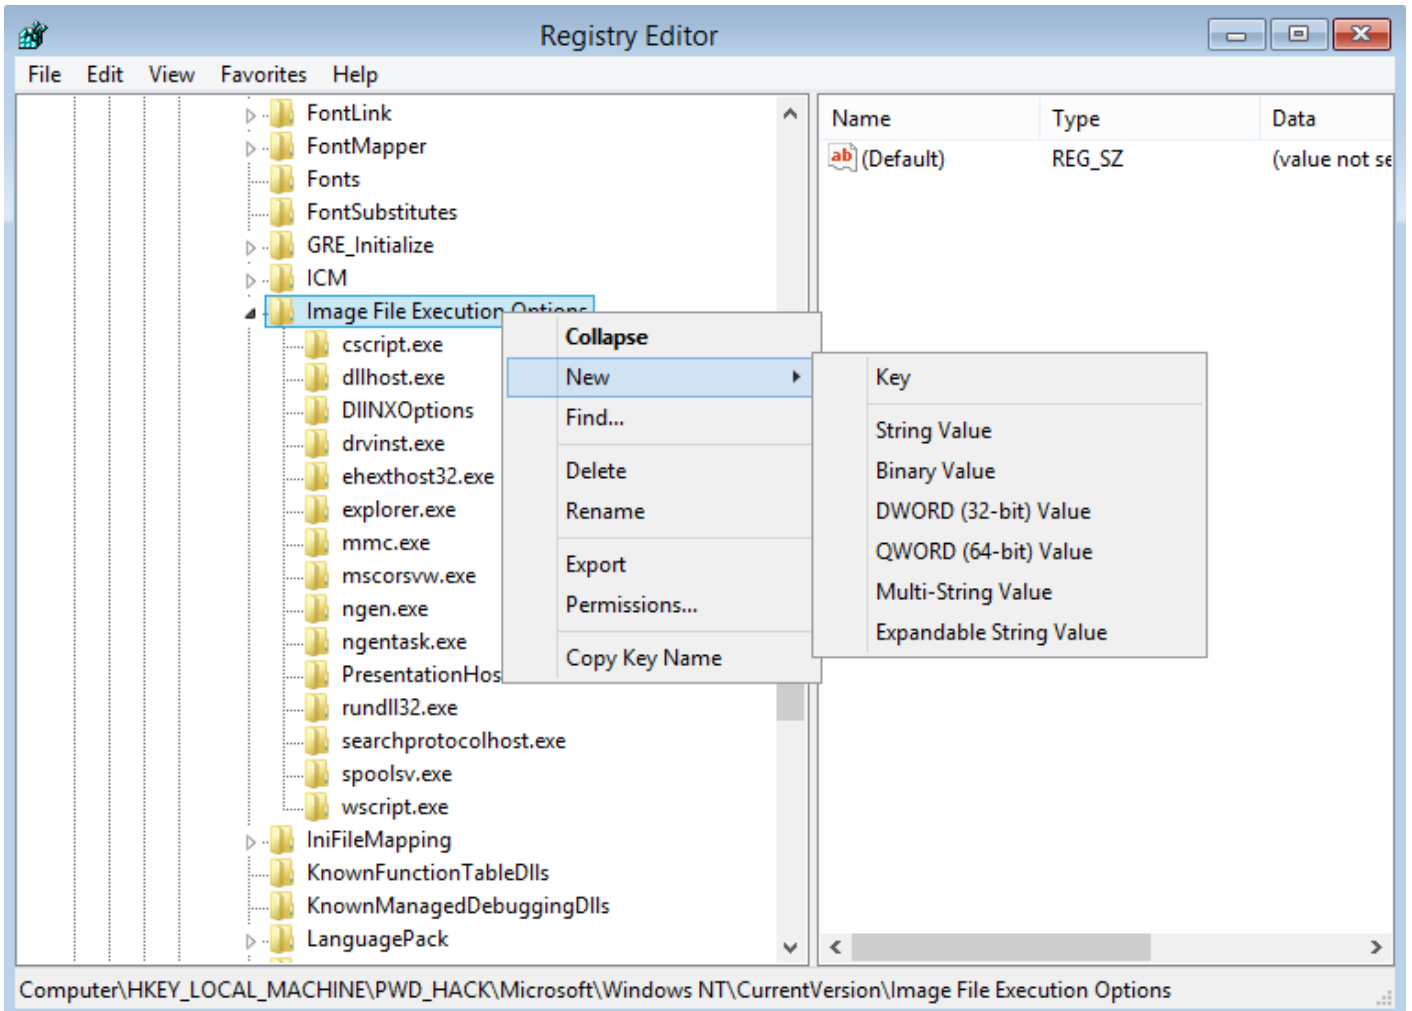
Registry Editor

File Edit View Favorites Help

FontLink
FontMapper
Fonts
FontSubstitutes
GRE_Initialize
ICM
Image File Execution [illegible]
cscript.exe
dllhost.exe
DllNXOptions
drvinst.exe
ehexthost32.exe
explorer.exe
mmc.exe
mscorsvw.exe
ngen.exe
ngentask.exe
PresentationHos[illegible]
rundll32.exe
searchprotocolhost.exe
spoolsv.exe
wscript.exe
IniFileMapping
KnownFunctionTableDlls
KnownManagedDebuggingDlls
LanguagePack

Collapse
New
Find...
Delete
Rename
Export
Permissions...
Copy Key Name

Key
String Value
Binary Value
DWORD (32-bit) Value
QWORD (64-bit) Value
Multi-String Value
Expandable String Value

| Name | Type | Data |
|---|---|---|
| (Default) | REG_SZ | (value not se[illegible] |

Computer\HKEY_LOCAL_MACHINE\PWD_HACK\Microsoft\Windows NT\CurrentVersion\Image File Execution Options